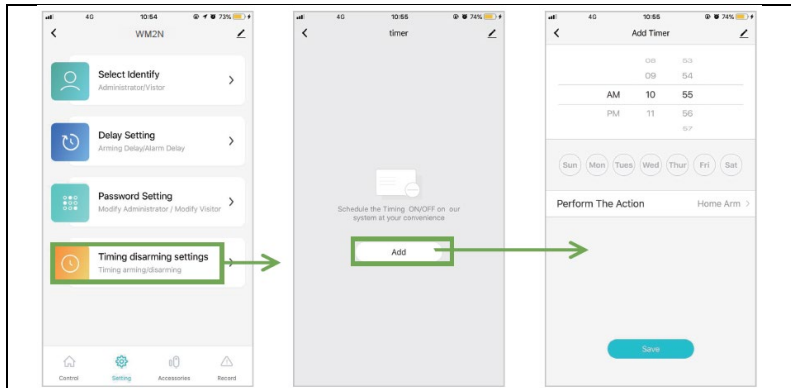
4G 10:54 73%

WM2N

Select Identify
Administrator/Vistor

Delay Setting
Arming Delay/Alarm Delay

Password Setting
Modify Administrator / Modify Visitor

Timing disarming settings
Timing arming/disarming

Control Setting Accessories Record

4G 10:55 74%

timer

Schedule the Timing ON/OFF on our system at your convenience

Add

4G 10:55 74%

Add Timer

08 53
09 54
AM 10 55
PM 11 56
57

Sun Mon Tues Wed Thur Fri Sat

Perform The Action Home Arm

Save